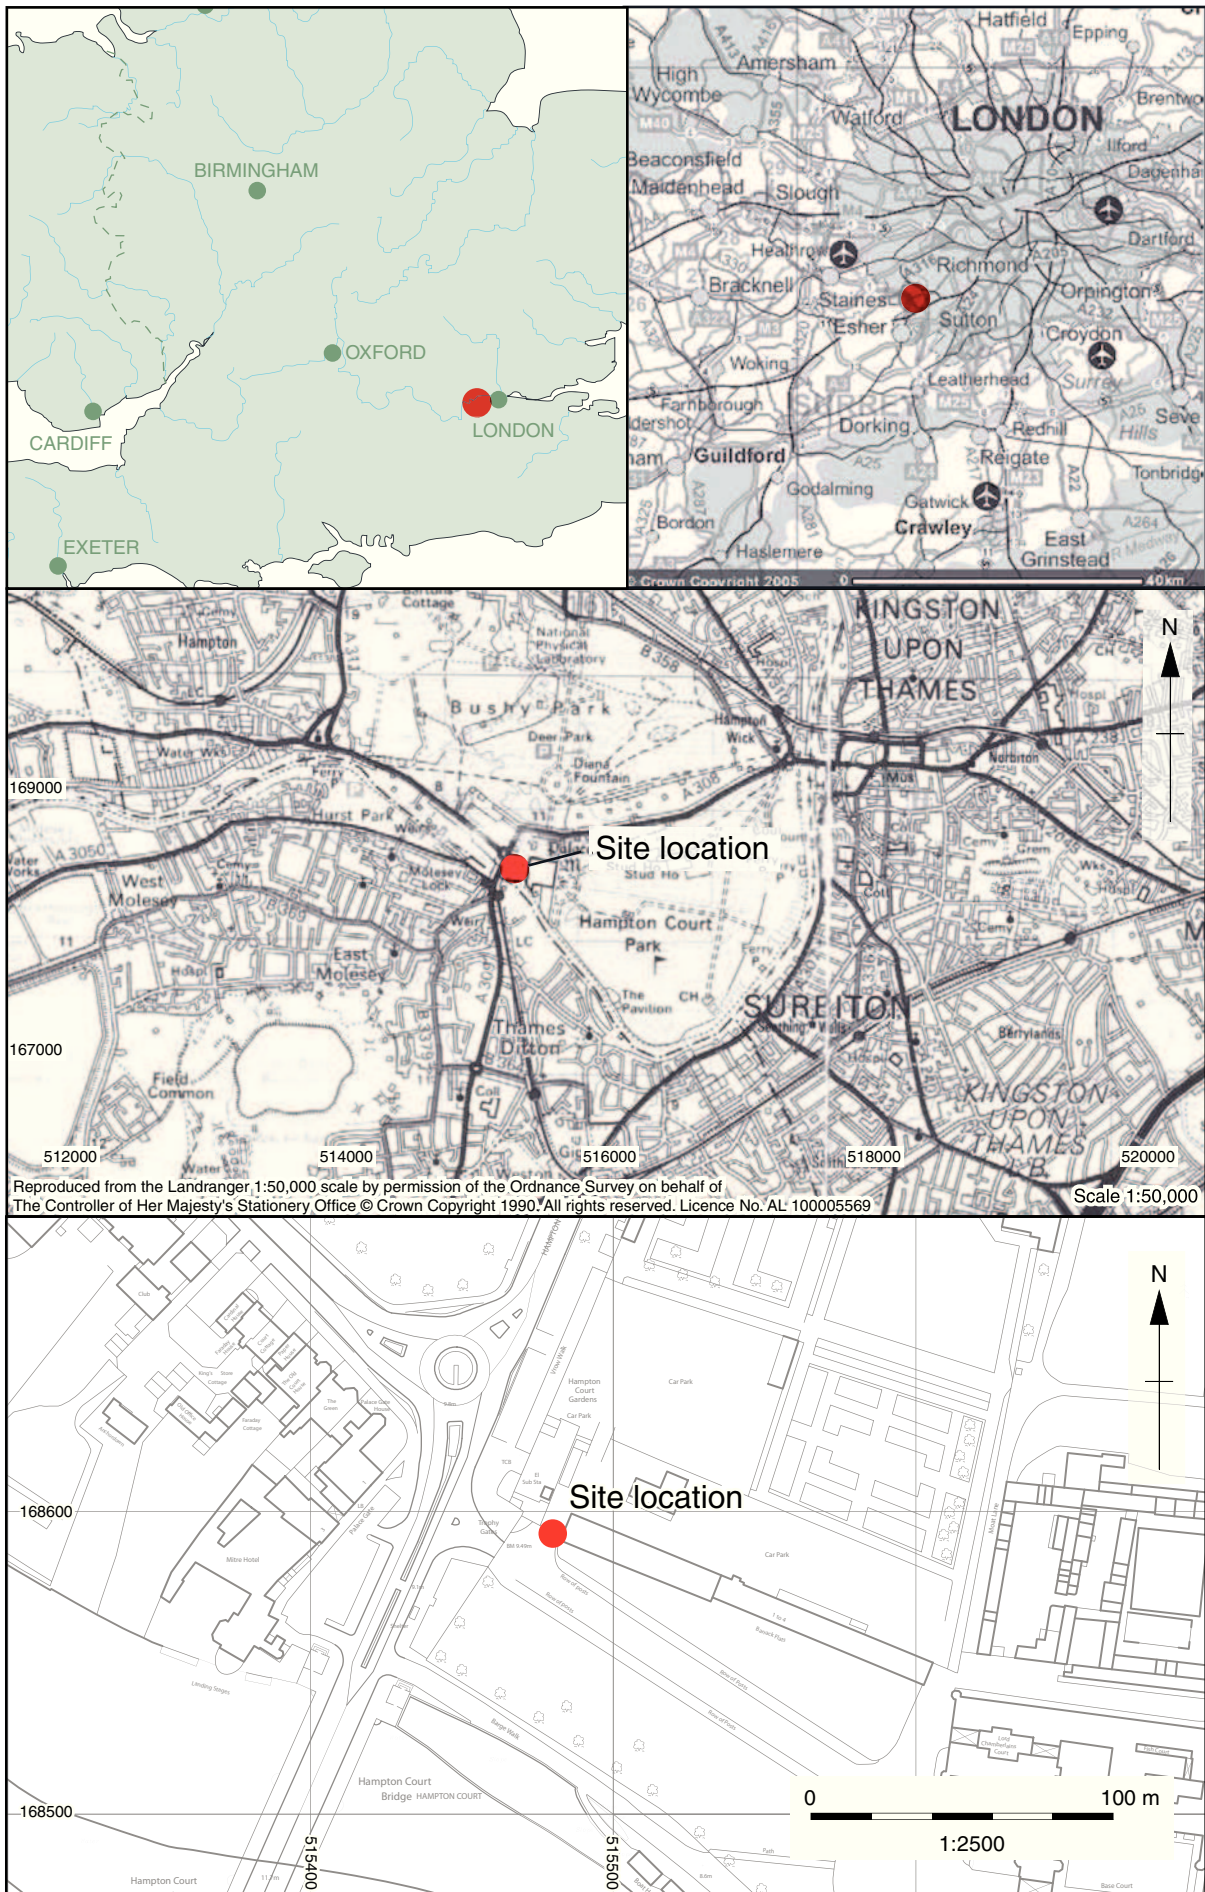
BIRMINGHAM
OXFORD
CARDIFF
LONDON
EXETER

Hatfield
Epping
High Wycombe
Amersham
Watford
LONDON
Brentwo
Ilford
Beaconsfield
Maidenhead
Slough
Dagenha
Heathrow
Dartford
Bracknell
Staines
Richmond
Orpington
Esher
Sutton
Croydon
Woking
Leatherhead
Surrey
Farnborough
Seve
Dorking
Redhill
Guildford
Reigate
Godalming
Tonbridg
Gatwick
Bordon
Crawley
East Grinstead
Haslemere
Crown Copyright 2005
0
40km

KINGSTON UPON THAMES
N
Hampton
National Physical Laboratory
Bushy Park
Deer Park
Diana Fountain
Hampton Wick
Water Wks
169000
Hurst Park
A 3050
Site location
West Molesey
Stud Ho
Hampton Court Park
East Molesey
The Pavilion
SURBITON
Berrylands
167000
Thames Ditton
KINGSTON UPON THAMES L B
Field Common
512000
514000
516000
518000
520000
Reproduced from the Landranger 1:50,000 scale by permission of the Ordnance Survey on behalf of The Controller of Her Majesty's Stationery Office © Crown Copyright 1990. All rights reserved. Licence No. AL 100005569
Scale 1:50,000

N
Club
Hampton Court Gardens
Car Park
Car Park
Site location
168600
Mitre Hotel
Car Park
Hampton Court Bridge HAMPTON COURT
168500
515400
515500
0
100 m
1:2500
Hampton Court